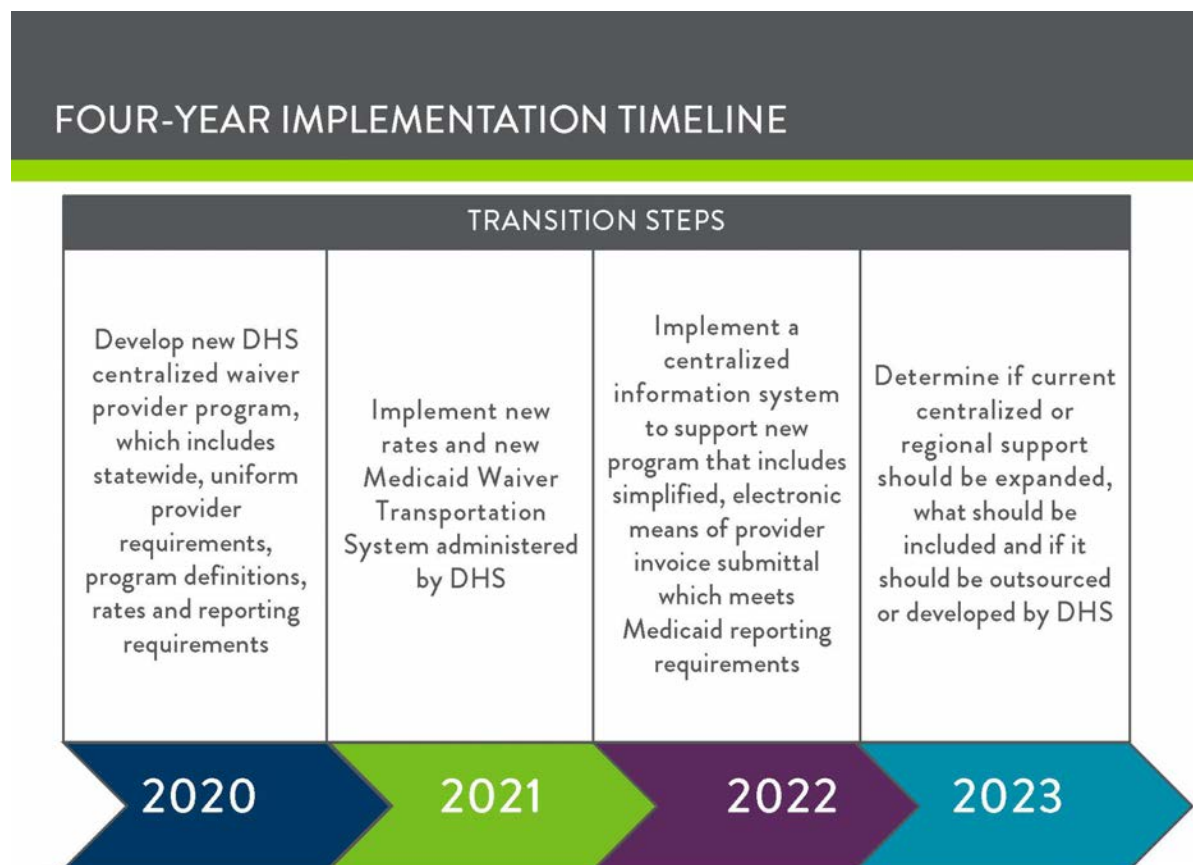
FOUR-YEAR IMPLEMENTATION TIMELINE

TRANSITION STEPS

| Develop new DHS centralized waiver provider program, which includes statewide, uniform provider requirements, program definitions, rates and reporting requirements | Implement new rates and new Medicaid Waiver Transportation System administered by DHS | Implement a centralized information system to support new program that includes simplified, electronic means of provider invoice submittal which meets Medicaid reporting requirements | Determine if current centralized or regional support should be expanded, what should be included and if it should be outsourced or developed by DHS |
|---|---|---|---|
| 2020 | 2021 | 2022 | 2023 |